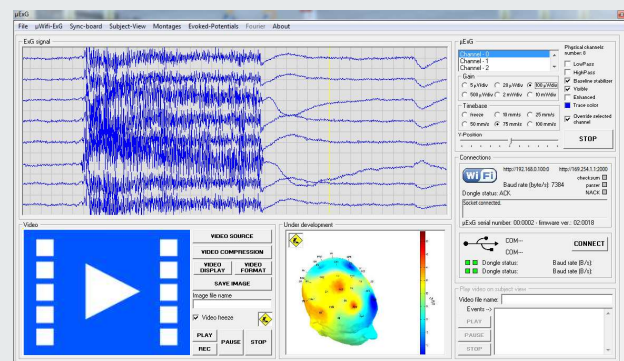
µExG

File µWifi-ExG Sync-board Subject-View Montages Evoked-Potentials Fourier About

ExG signal

µExG

Channel - 0
Channel - 1
Channel - 2

Physical channels number: 0

LowPass
HighPass
Baseline stabilizer
Visible
Enhanced
Trace color
Override selected channel

Gain
5 µV/div 20 µV/div 300 µV/div
500 µV/div 2 mV/div 10 mV/div

Timebase
freeze 10 mm/s 25 mm/s
50 mm/s 75 mm/s 100 mm/s

Y-Position

STOP

Connections

Wi Fi

http://192.168.0.100:0 http://169.254.1.1:2000
checksum
Baud rate (byte/s): 7384 parser
Dongle status: ACK NACK
Socket connected.

µExG serial number: 00/0002 - firmware ver.: 02.0018

COM--
COM--
CONNECT
Dongle status: Baud rate [B/s]:
Dongle status: Baud rate [B/s]:

Video

VIDEO SOURCE
VIDEO COMPRESSION
VIDEO DISPLAY
VIDEO FORMAT
SAVE IMAGE
Image file name
Video freeze
PLAY
REC
PAUSE
STOP

Under development

Play video on subject view
Video file name:
Events ->
PLAY
PAUSE
STOP